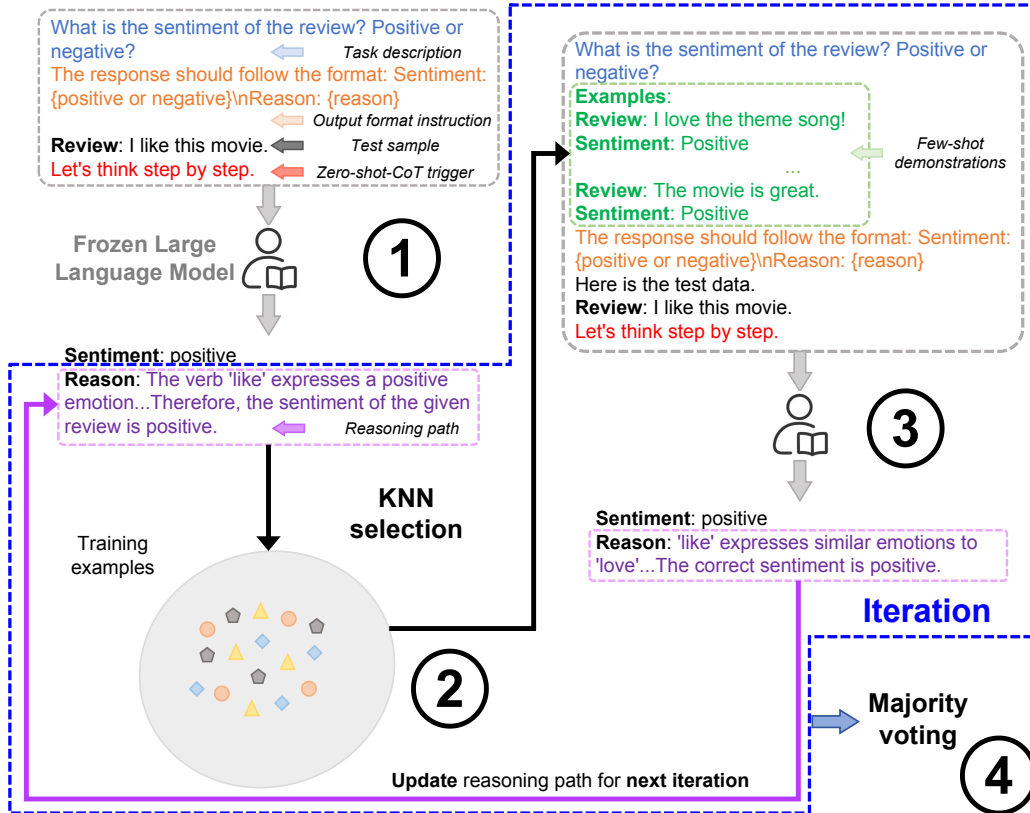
What is the sentiment of the review? Positive or negative?

Task description

The response should follow the format: Sentiment: {positive or negative}\nReason: {reason}

Output format instruction

**Review**: I like this movie.

Test sample

Let's think step by step.

Zero-shot-CoT trigger

Frozen Large Language Model

1

**Sentiment**: positive
**Reason**: The verb 'like' expresses a positive emotion...Therefore, the sentiment of the given review is positive.

Reasoning path

KNN selection

Training examples

2

What is the sentiment of the review? Positive or negative?

**Examples**:
**Review**: I love the theme song!
**Sentiment**: Positive
...
**Review**: The movie is great.
**Sentiment**: Positive

Few-shot demonstrations

The response should follow the format: Sentiment: {positive or negative}\nReason: {reason}
Here is the test data.
**Review**: I like this movie.
Let's think step by step.

3

**Sentiment**: positive
**Reason**: 'like' expresses similar emotions to 'love'...The correct sentiment is positive.

Iteration

Majority voting

4

**Update** reasoning path for **next iteration**